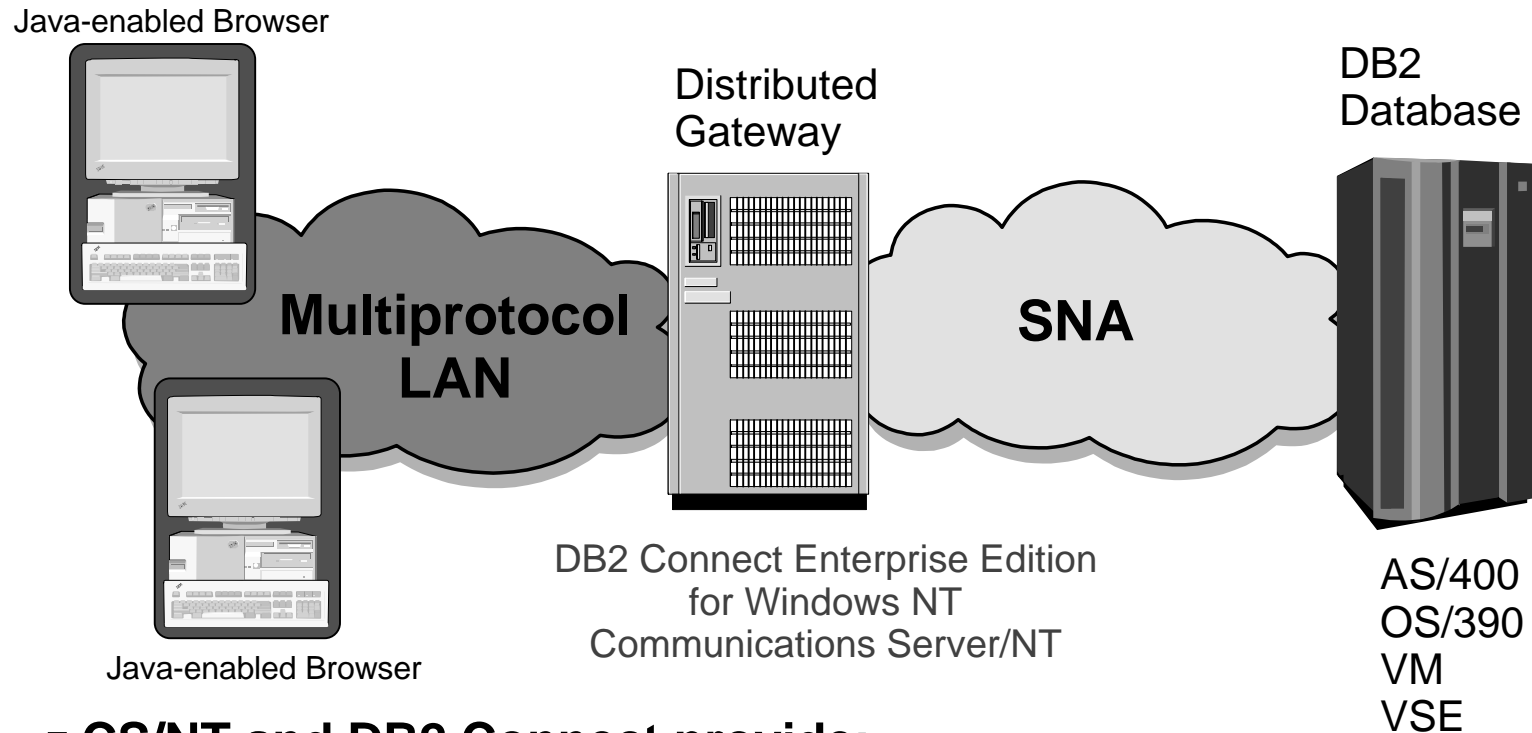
Java-enabled Browser

Distributed Gateway

DB2 Database

Multiprotocol LAN

SNA

DB2 Connect Enterprise Edition for Windows NT Communications Server/NT

Java-enabled Browser

AS/400
OS/390
VM
VSE

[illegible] CS/NT and DB2 Connect provide: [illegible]